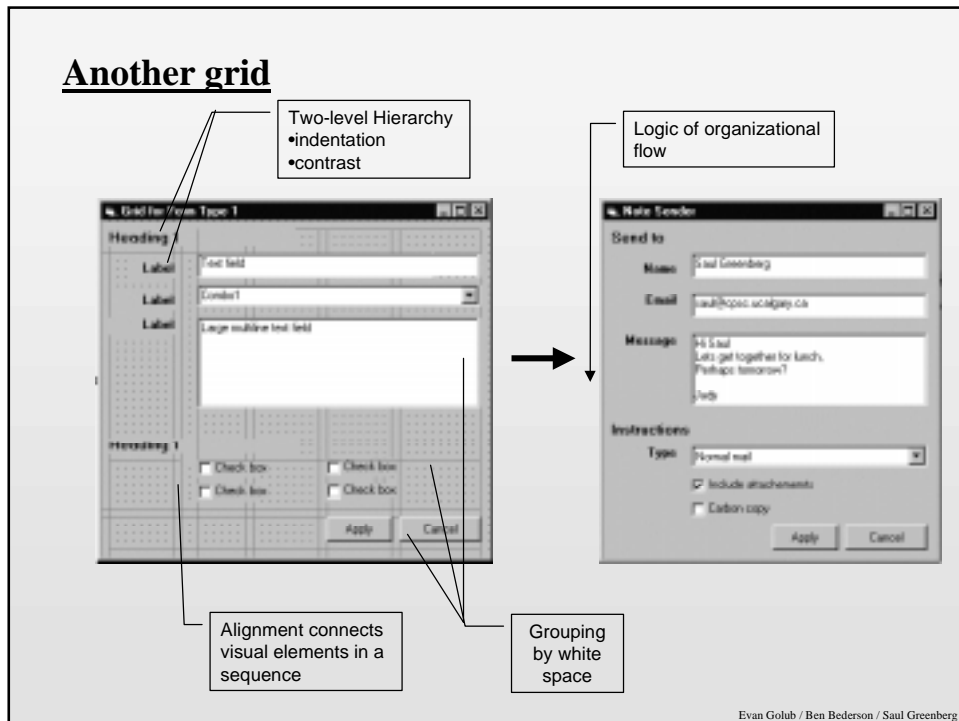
Another grid

Two-level Hierarchy
•indentation
•contrast

Logic of organizational flow

Grid for View Type 1

Heading 1

Label
Text field

Label
Combo1

Label
Large multiline text field

Heading 1

Check box
Check box
Check box
Check box

Apply
Cancel

Note Sender

Send to

Name
Saul Greenberg

Email
saul@cpsc.ucalgary.ca

Message
Hi Saul
Lets get together for lunch.
Perhaps tomorrow?

Judy

Instructions

Type
Normal mail

Include attachements

Carbon copy

Apply
Cancel

Alignment connects visual elements in a sequence

Grouping by white space

Evan Golub / Ben Bederson / Saul Greenberg